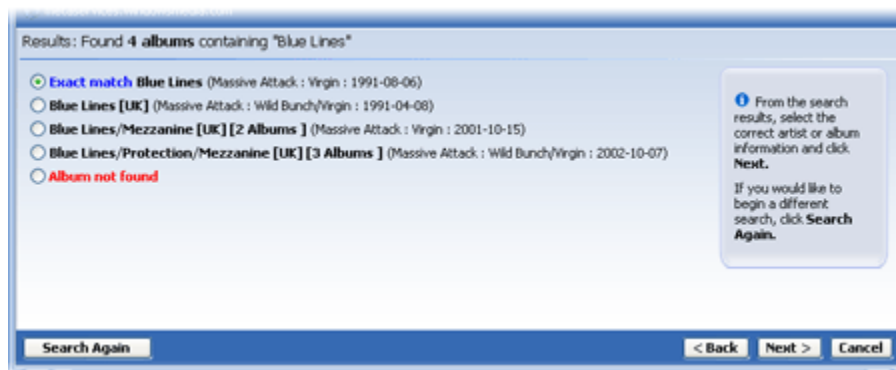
Results: Found 4 albums containing "Blue Lines"

Exact match Blue Lines (Massive Attack : Virgin : 1991-08-06)

Blue Lines [UK] (Massive Attack : Wild Bunch/Virgin : 1991-04-08)

Blue Lines/Mezzanine [UK] [2 Albums ] (Massive Attack : Virgin : 2001-10-15)

Blue Lines/Protection/Mezzanine [UK] [3 Albums ] (Massive Attack : Wild Bunch/Virgin : 2002-10-07)

Album not found

From the search results, select the correct artist or album information and click Next.

If you would like to begin a different search, click Search Again.

Search Again

< Back

Next >

Cancel